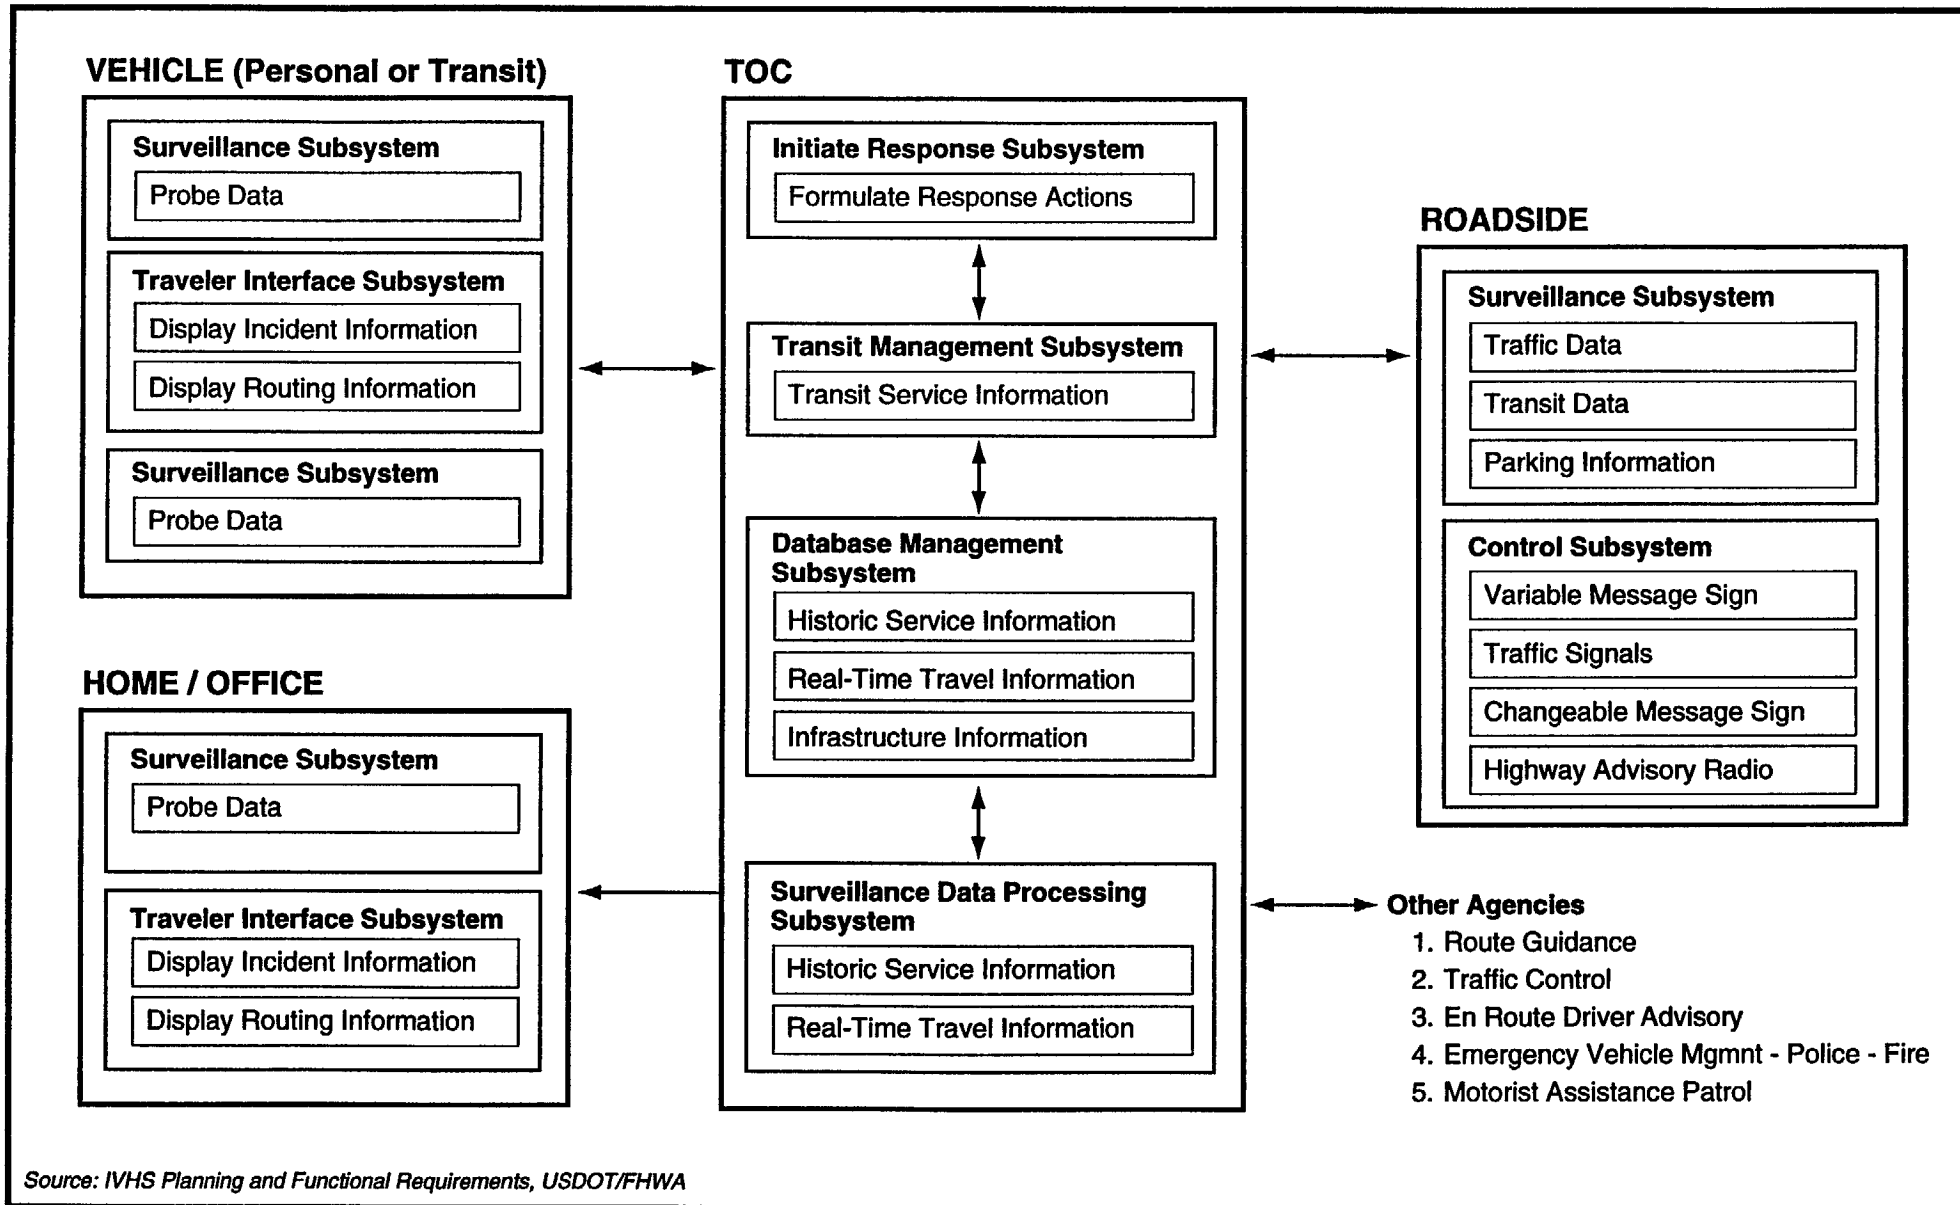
VEHICLE (Personal or Transit)

Surveillance Subsystem

Probe Data

Traveler Interface Subsystem

Display Incident Information

Display Routing Information

Surveillance Subsystem

Probe Data

HOME / OFFICE

Surveillance Subsystem

Probe Data

Traveler Interface Subsystem

Display Incident Information

Display Routing Information

TOC

Initiate Response Subsystem

Formulate Response Actions

Transit Management Subsystem

Transit Service Information

Database Management Subsystem

Historic Service Information

Real-Time Travel Information

Infrastructure Information

Surveillance Data Processing Subsystem

Historic Service Information

Real-Time Travel Information

ROADSIDE

Surveillance Subsystem

Traffic Data

Transit Data

Parking Information

Control Subsystem

Variable Message Sign

Traffic Signals

Changeable Message Sign

Highway Advisory Radio

Other Agencies
1. Route Guidance
2. Traffic Control
3. En Route Driver Advisory
4. Emergency Vehicle Mgmnt - Police - Fire
5. Motorist Assistance Patrol

Source: IVHS Planning and Functional Requirements, USDOT/FHWA